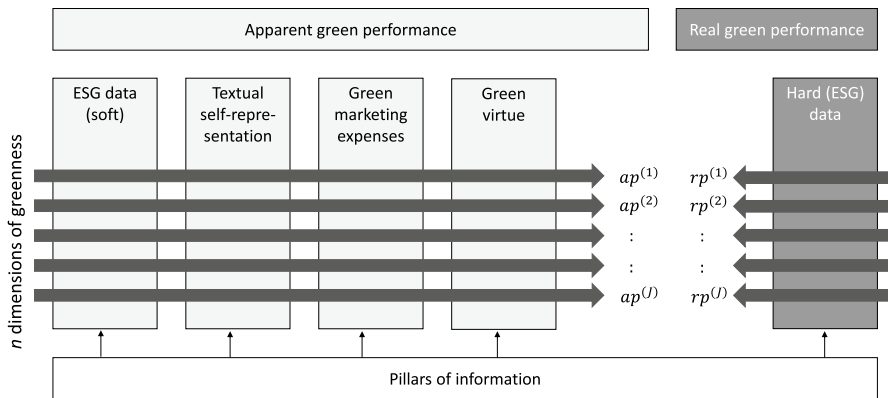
Apparent green performance

Real green performance

ESG data (soft)

Textual self-representation

Green marketing expenses

Green virtue

Hard (ESG) data

$n$ dimensions of greenness

$ap^{(1)}$ $rp^{(1)}$
$ap^{(2)}$ $rp^{(2)}$
: :
: :
$ap^{(J)}$ $rp^{(J)}$

Pillars of information